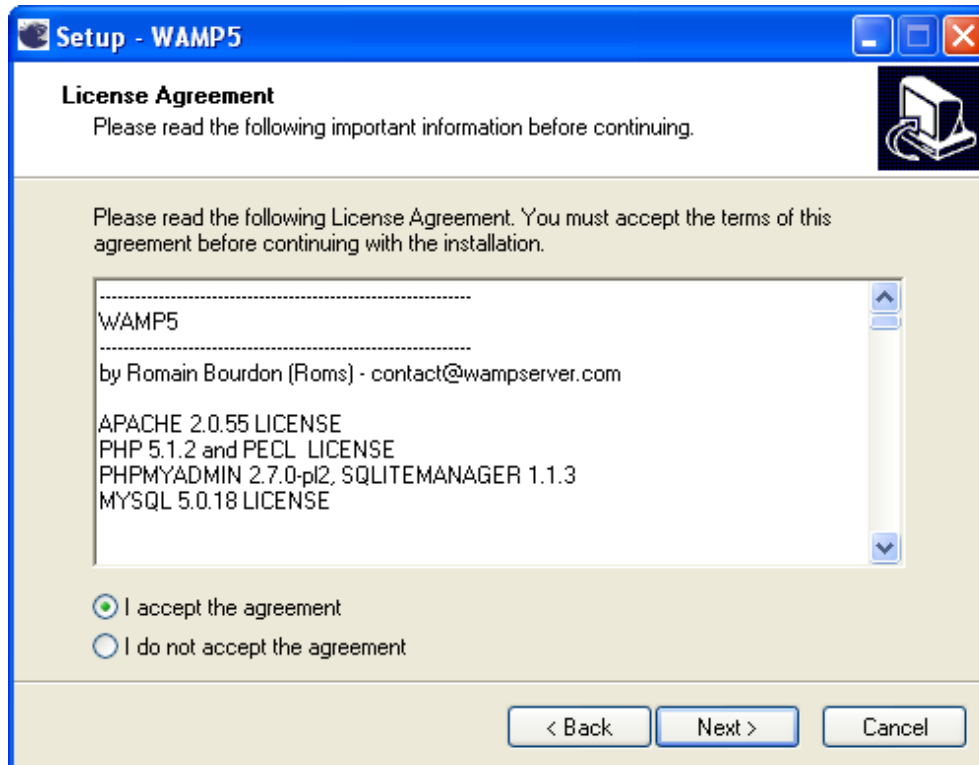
Setup - WAMP5

License Agreement
Please read the following important information before continuing.

Please read the following License Agreement. You must accept the terms of this agreement before continuing with the installation.

------------------------------------------------------------
WAMP5
------------------------------------------------------------
by Romain Bourdon (Roms) - contact@wampserver.com

APACHE 2.0.55 LICENSE
PHP 5.1.2 and PECL LICENSE
PHPMYADMIN 2.7.0-pl2, SQLITEMANAGER 1.1.3
MYSQL 5.0.18 LICENSE

I accept the agreement
I do not accept the agreement

< Back
Next >
Cancel